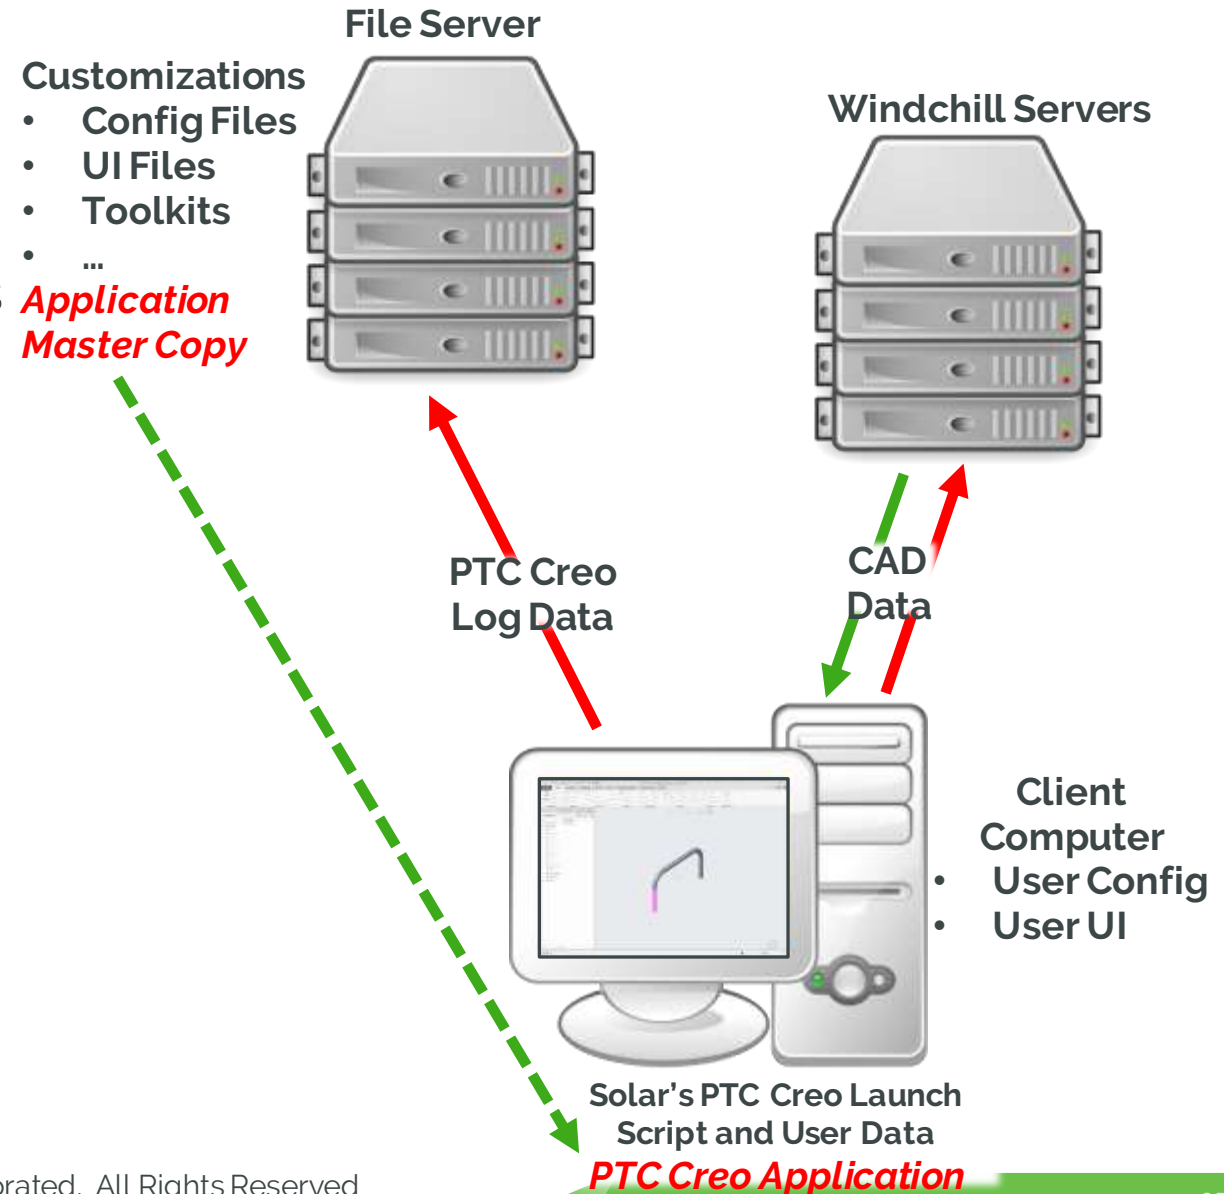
File Server

Customizations
• Config Files
• UI Files
• Toolkits
• ...
Application Master Copy

Windchill Servers

PTC Creo Log Data

CAD Data

Client Computer
• User Config
• User UI

Solar's PTC Creo Launch Script and User Data
PTC Creo Application

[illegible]rated. All Rights Reserved